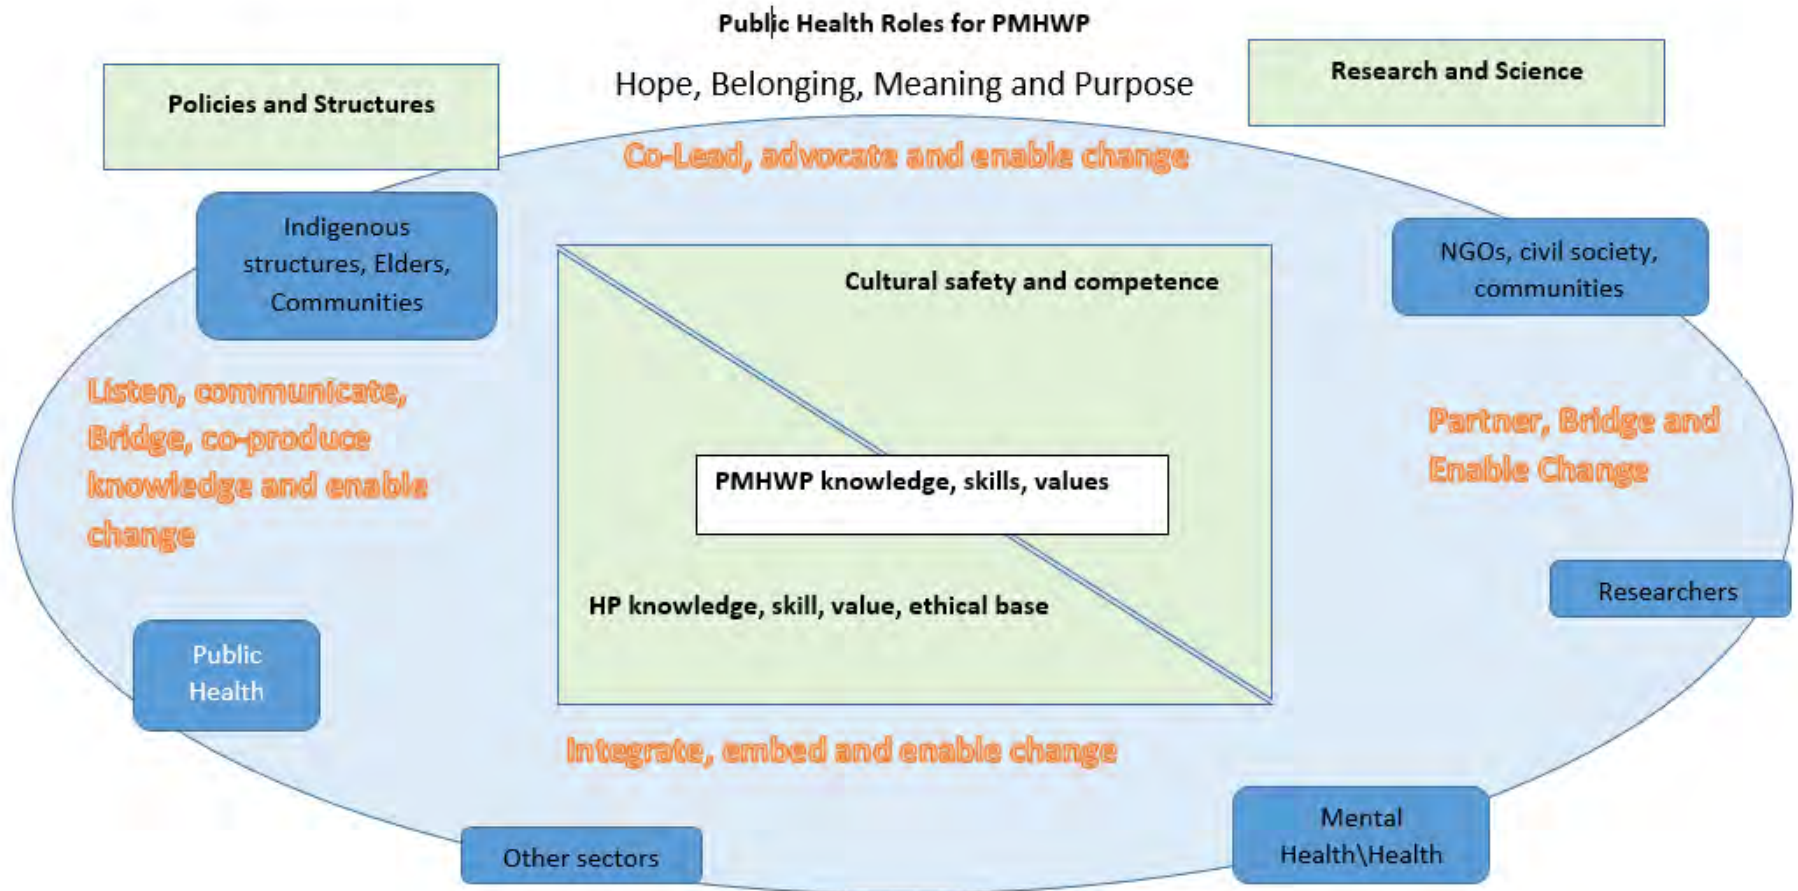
Public Health Roles for PMHWP

Policies and Structures

Hope, Belonging, Meaning and Purpose

Research and Science

Co-Lead, advocate and enable change

Indigenous structures, Elders, Communities

NGOs, civil society, communities

Cultural safety and competence

Listen, communicate, Bridge, co-produce knowledge and enable change

Partner, Bridge and Enable Change

PMHWP knowledge, skills, values

HP knowledge, skill, value, ethical base

Researchers

Public Health

Integrate, embed and enable change

Other sectors

Mental Health\Health